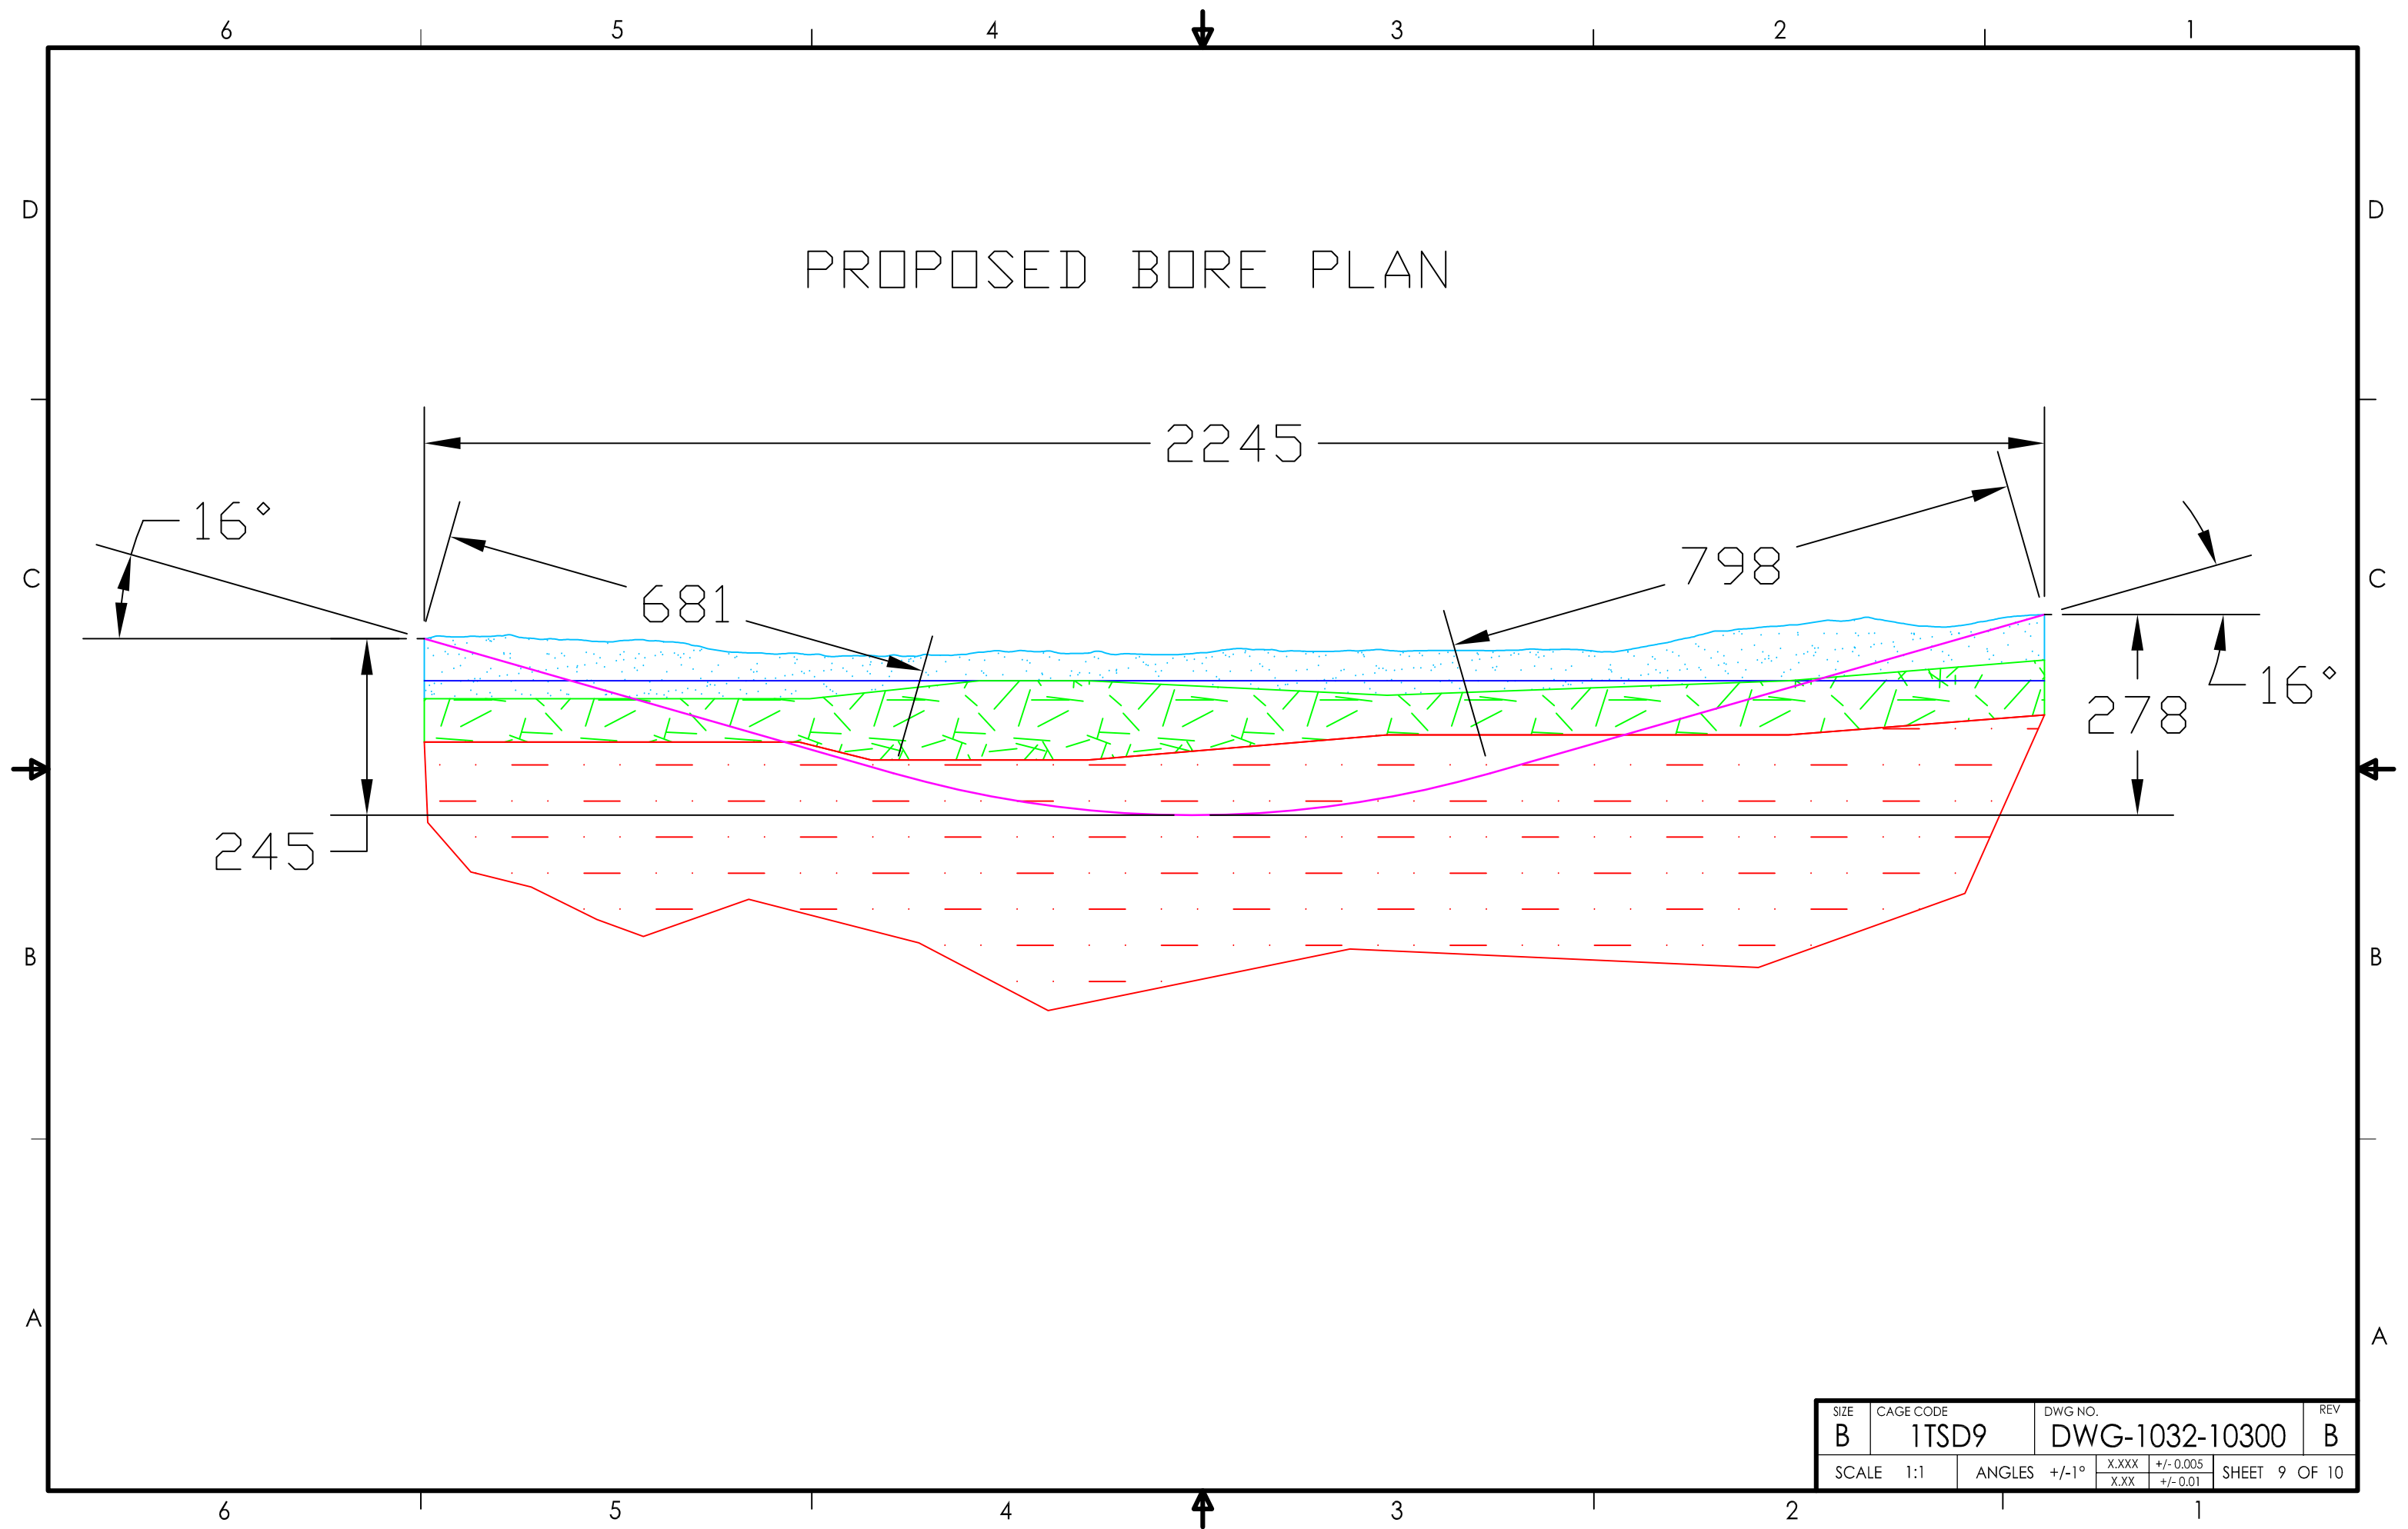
6 5 4 3 2 1

D D

PROPOSED BORE PLAN

2245

16°

681

798

C C

278

16°

245

B B

A A

| SIZE B | CAGE CODE 1TSD9 | DWG NO. DWG-1032-10300 | REV B |
|---|---|---|---|
| SCALE 1:1 | ANGLES +/-1° | X.XXX +/-0.005 X.XX +/-0.01 | SHEET 9 OF 10 |

6 5 4 3 2 1